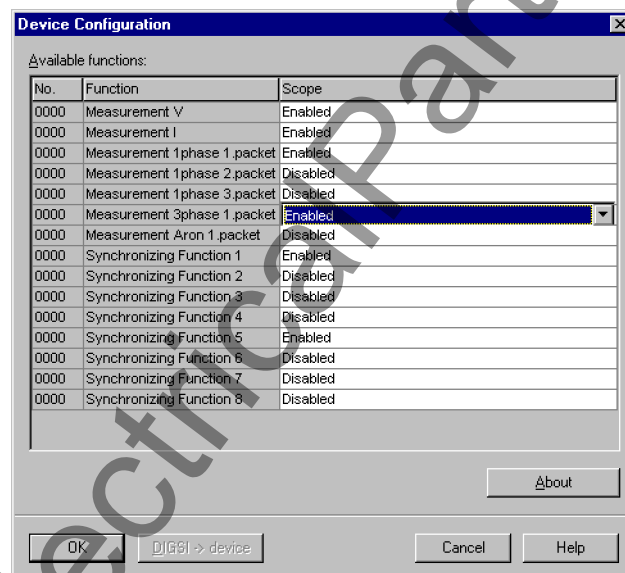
Device Configuration

Available functions:

| No. | Function | Scope |
|---|---|---|
| 0000 | Measurement V | Enabled |
| 0000 | Measurement I | Enabled |
| 0000 | Measurement 1phase 1.packet | Enabled |
| 0000 | Measurement 1phase 2.packet | Disabled |
| 0000 | Measurement 1phase 3.packet | Disabled |
| 0000 | Measurement 3phase 1.packet | Enabled |
| 0000 | Measurement Aron 1.packet | Disabled |
| 0000 | Synchronizing Function 1 | Enabled |
| 0000 | Synchronizing Function 2 | Disabled |
| 0000 | Synchronizing Function 3 | Disabled |
| 0000 | Synchronizing Function 4 | Disabled |
| 0000 | Synchronizing Function 5 | Enabled |
| 0000 | Synchronizing Function 6 | Disabled |
| 0000 | Synchronizing Function 7 | Disabled |
| 0000 | Synchronizing Function 8 | Disabled |

About

OK DIGSI -> device Cancel Help